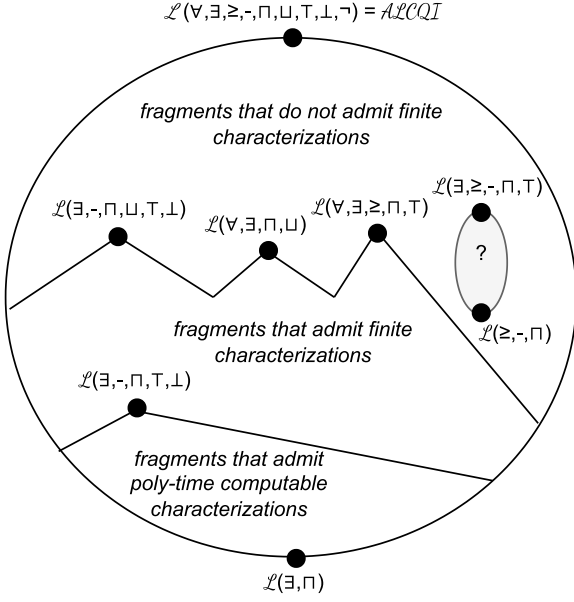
$\mathcal{L}(\forall,\exists,\geq,^{-},\sqcap,\sqcup,\top,\bot,\neg) = \mathcal{ALCQI}$

fragments that do not admit finite characterizations

$\mathcal{L}(\exists,^{-},\sqcap,\sqcup,\top,\bot)$

$\mathcal{L}(\forall,\exists,\sqcap,\sqcup)$

$\mathcal{L}(\forall,\exists,\geq,\sqcap,\top)$

$\mathcal{L}(\exists,\geq,^{-},\sqcap,\top)$

?

$\mathcal{L}(\geq,^{-},\sqcap)$

fragments that admit finite characterizations

$\mathcal{L}(\exists,^{-},\sqcap,\top,\bot)$

fragments that admit poly-time computable characterizations

$\mathcal{L}(\exists,\sqcap)$